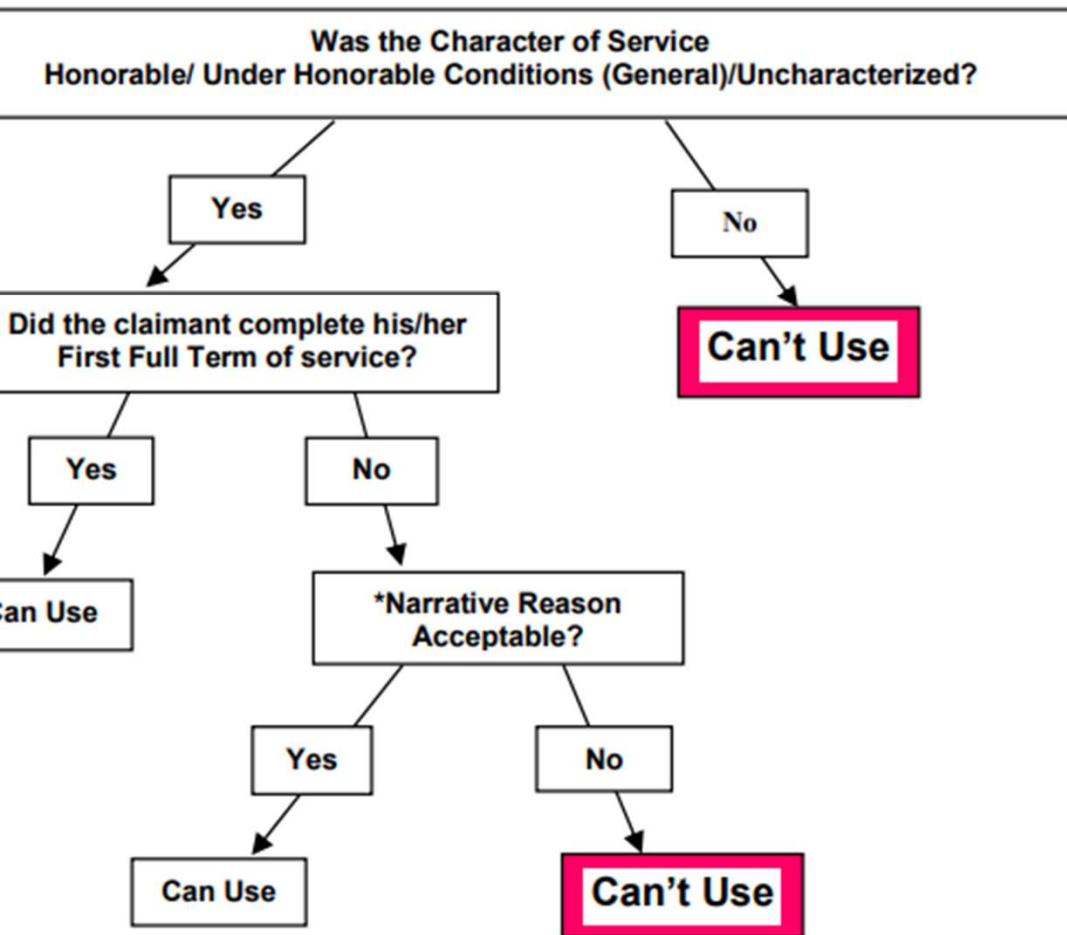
Was the Character of Service
Honorable/ Under Honorable Conditions (General)/Uncharacterized?

Yes

No

Did the claimant complete his/her First Full Term of service?

Can't Use

Yes

No

an Use

*Narrative Reason Acceptable?

Yes

No

Can Use

Can't Use